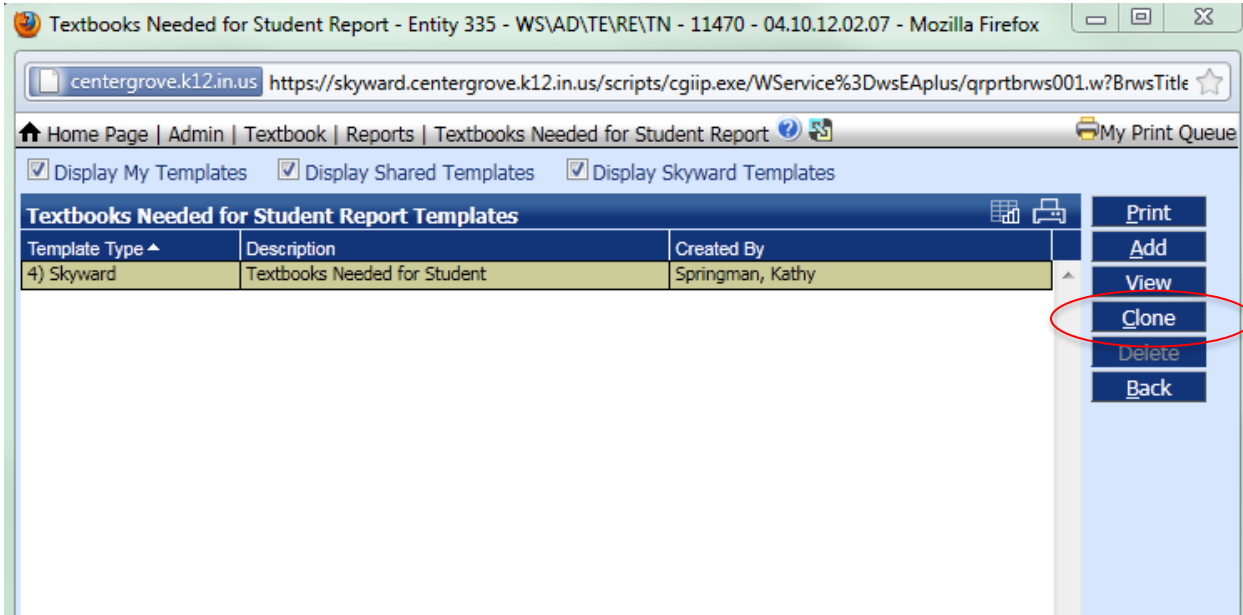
Textbooks Needed for Student Report - Entity 335 - WS\AD\TE\RE\TN - 11470 - 04.10.12.02.07 - Mozilla Firefox

centergrove.k12.in.us https://skyward.centergrove.k12.in.us/scripts/cgiip.exe/WService%3DwsEAplus/qrprtbrws001.w?BrwsTitle

Home Page | Admin | Textbook | Reports | Textbooks Needed for Student Report

My Print Queue

Display My Templates Display Shared Templates Display Skyward Templates

Textbooks Needed for Student Report Templates

| Template Type | Description | Created By |
|---|---|---|
| 4) Skyward | Textbooks Needed for Student | Springman, Kathy |

Print
Add
View
Clone
Delete
Back